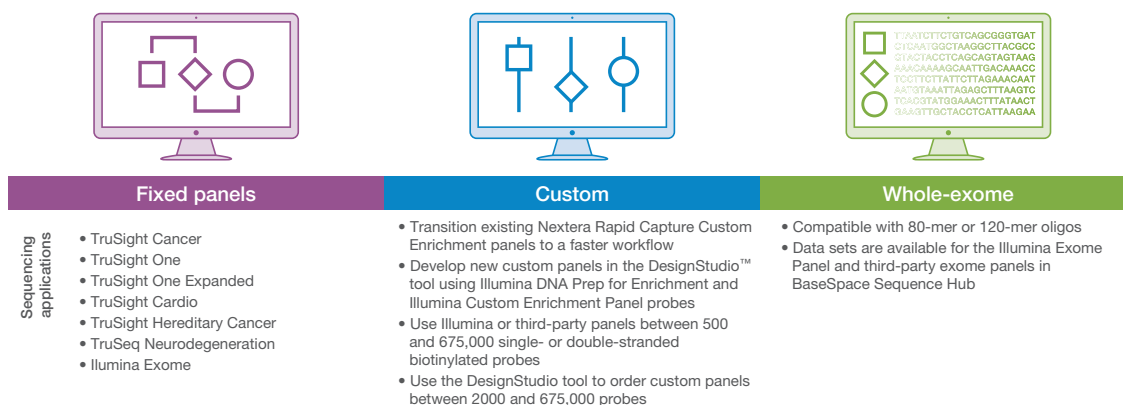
TAATCTTCTGTCAGCGGGTGAT
CTCAATGGCTAAGGCTTACGCC
CTACTACCTCAGCAGTAGTAAG
AAACAAAAGCAATTGACAAACC
TCCTTCTTATTCTTAGAAACAAT
AATGTAAATTAGAGCTTTAAGTC
TCAGGTATGGAAACTTTATAACT
GAAGTTGCTACCTCATTAAGAA

Fixed panels

Custom

Whole-exome

Sequencing applications

• TruSight Cancer
• TruSight One
• TruSight One Expanded
• TruSight Cardio
• TruSight Hereditary Cancer
• TruSeq Neurodegeneration
• Ilumina Exome

• Transition existing Nextera Rapid Capture Custom Enrichment panels to a faster workflow
• Develop new custom panels in the DesignStudio™ tool using Illumina DNA Prep for Enrichment and Illumina Custom Enrichment Panel probes
• Use Illumina or third-party panels between 500 and 675,000 single- or double-stranded biotinylated probes
• Use the DesignStudio tool to order custom panels between 2000 and 675,000 probes

• Compatible with 80-mer or 120-mer oligos
• Data sets are available for the Illumina Exome Panel and third-party exome panels in BaseSpace Sequence Hub